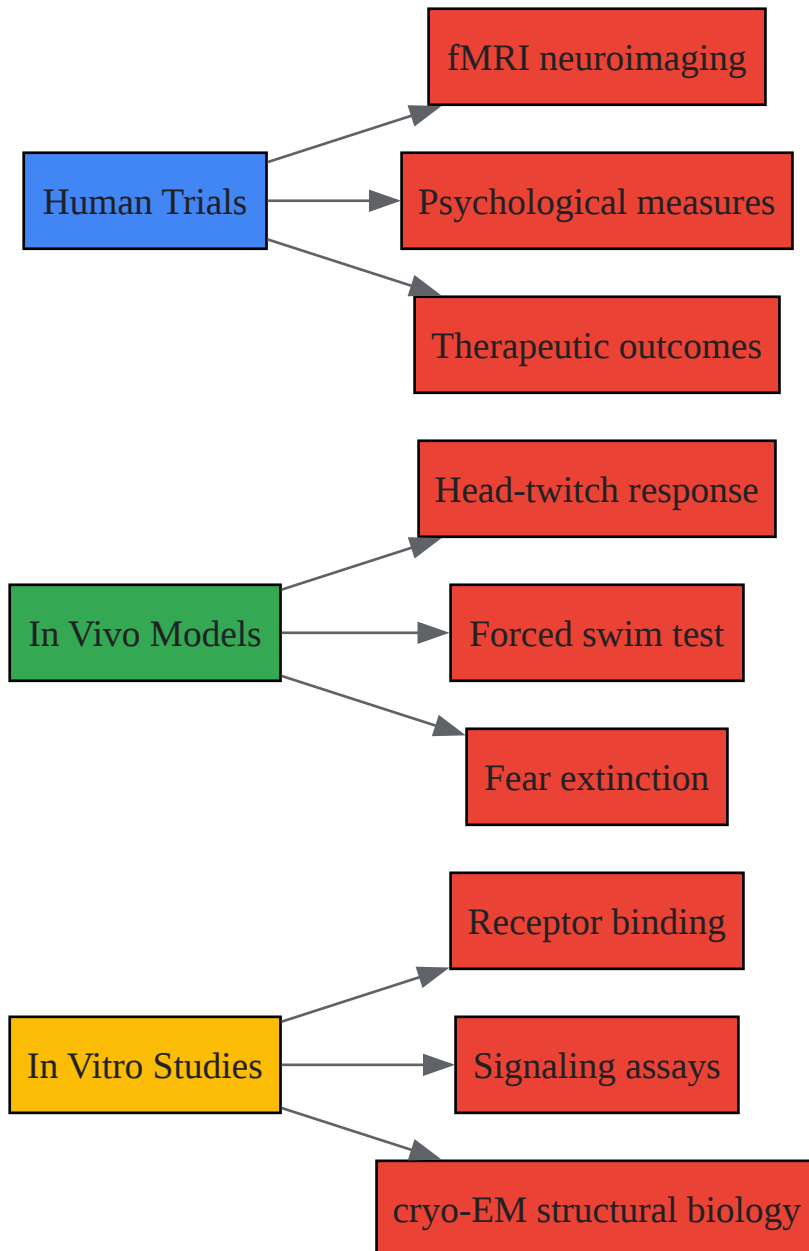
Human Trials

fMRI neuroimaging

Psychological measures

Therapeutic outcomes

In Vivo Models

Head-twitch response

Forced swim test

Fear extinction

In Vitro Studies

Receptor binding

Signaling assays

cryo-EM structural biology